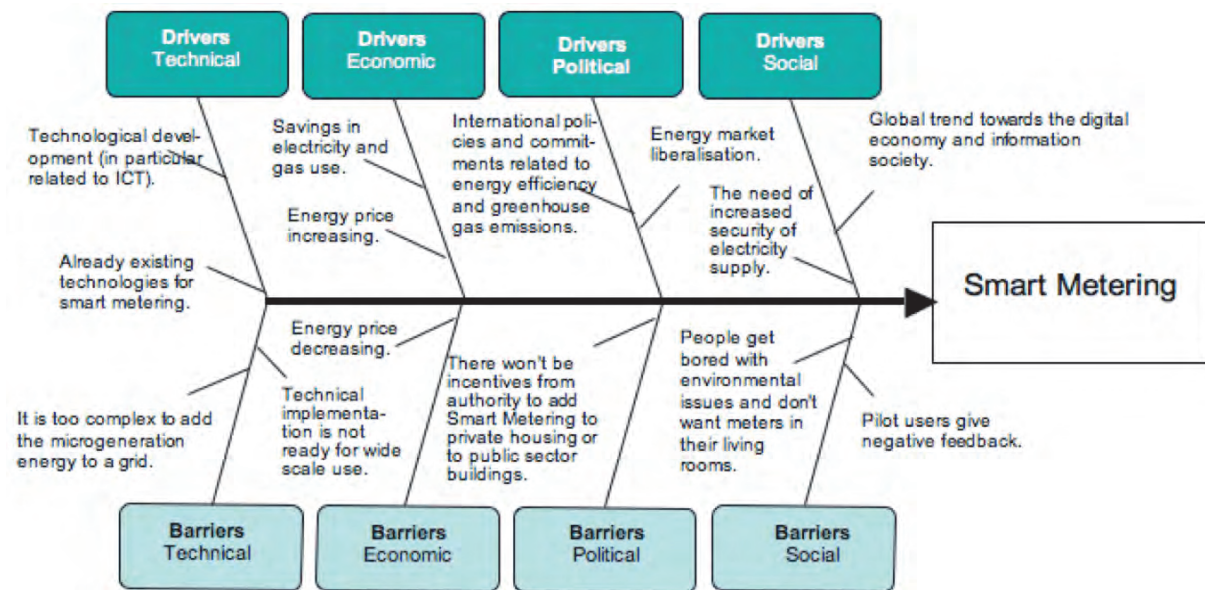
Drivers Technical

Drivers Economic

Drivers Political

Drivers Social

Technological development (in particular related to ICT).

Already existing technologies for smart metering.

Savings in electricity and gas use.

Energy price increasing.

International policies and commitments related to energy efficiency and greenhouse gas emissions.

Energy market liberalisation.

The need of increased security of electricity supply.

Global trend towards the digital economy and information society.

Smart Metering

Energy price decreasing.

It is too complex to add the microgeneration energy to a grid.

Technical implementation is not ready for wide scale use.

There won't be incentives from authority to add Smart Metering to private housing or to public sector buildings.

People get bored with environmental issues and don't want meters in their living rooms.

Pilot users give negative feedback.

Barriers Technical

Barriers Economic

Barriers Political

Barriers Social